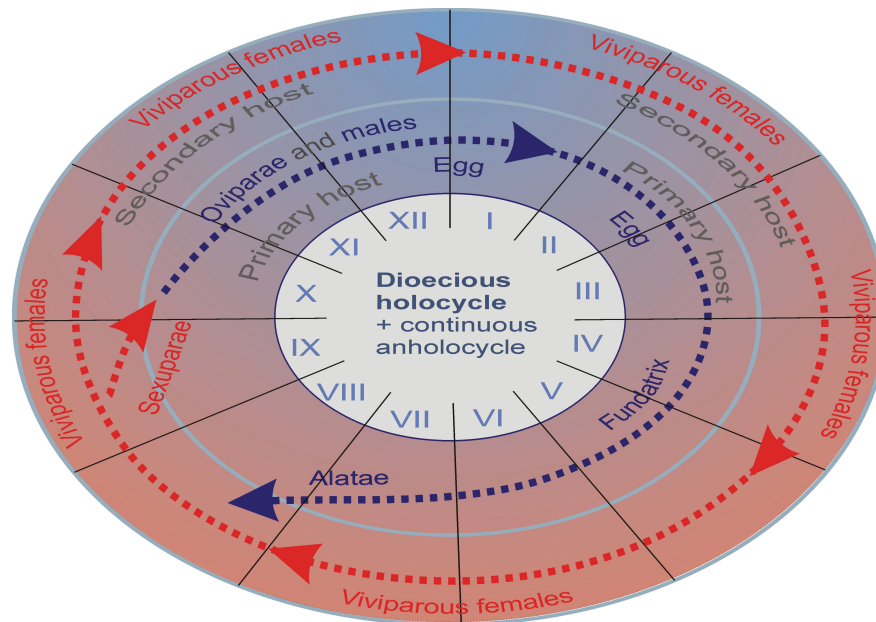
Viviparous females
Viviparous females
Secondary host
Secondary host
Oviparae and males
Egg
Primary host
Primary host
Egg
XII
I
XI
II
X
Dioecious holocycle + continuous anholocycle
III
IX
IV
VIII
V
VII
VI
Viviparous females
Viviparous females
Sexuparae
Fundatrix
Alatae
Viviparous females